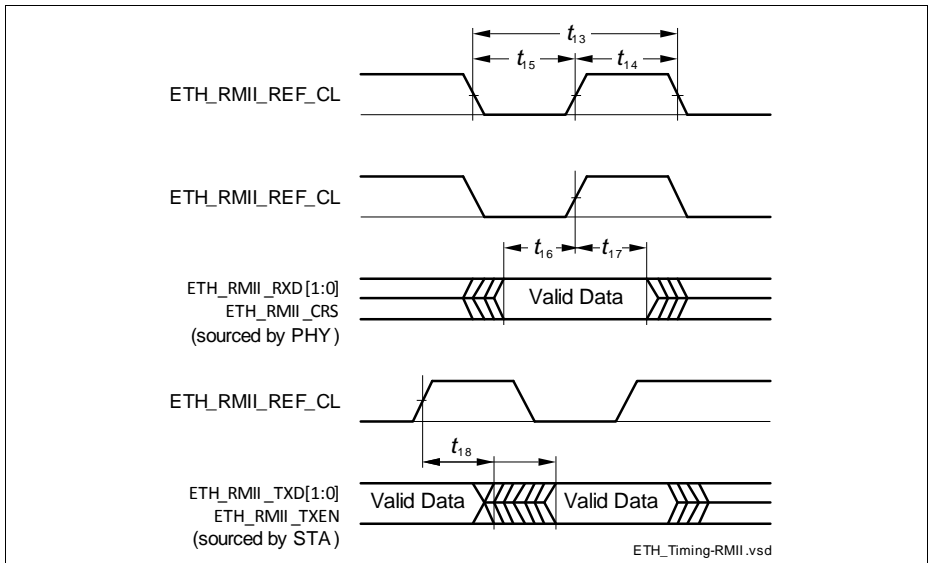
$t_{13}$
$t_{15}$
$t_{14}$
ETH_RMII_REF_CL

ETH_RMII_REF_CL
$t_{16}$
$t_{17}$
ETH_RMII_RXD[1:0]
ETH_RMII_CRS
(sourced by PHY)
Valid Data

ETH_RMII_REF_CL
$t_{18}$
ETH_RMII_TXD[1:0]
ETH_RMII_TXEN
(sourced by STA)
Valid Data
Valid Data

ETH_Timing-RMII.vsd